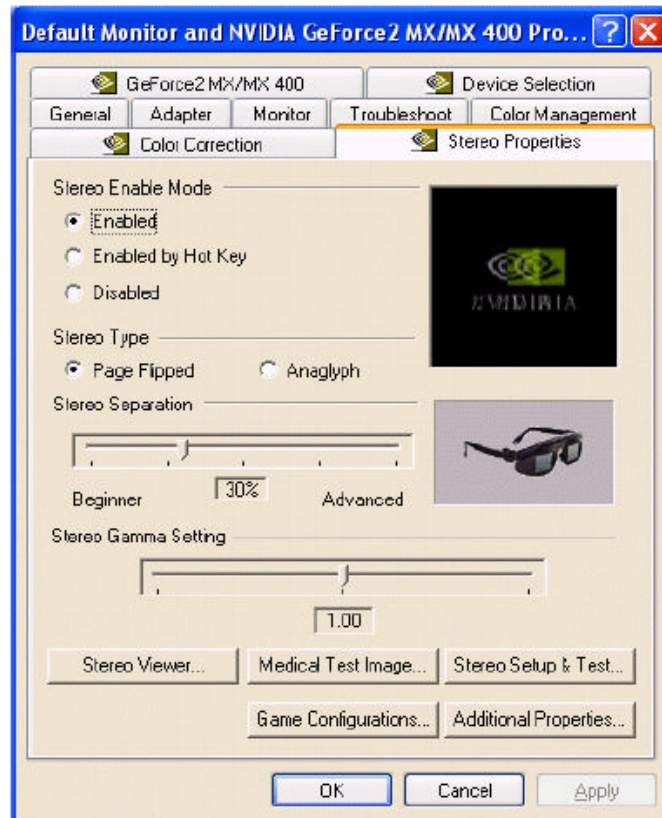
Default Monitor and NVIDIA GeForce2 MX/MX 400 Pro...

GeForce2 MX/MX 400
Device Selection
General
Adapter
Monitor
Troubleshoot
Color Management
Color Correction
Stereo Properties

Stereo Enable Mode
Enabled
Enabled by Hot Key
Disabled

NVIDIA

Stereo Type
Page Flipped
Anaglyph

Stereo Separation
Beginner
30%
Advanced

Stereo Gamma Setting
1.00

Stereo Viewer...
Medical Test Image...
Stereo Setup & Test...
Game Configurations...
Additional Properties...

OK
Cancel
Apply